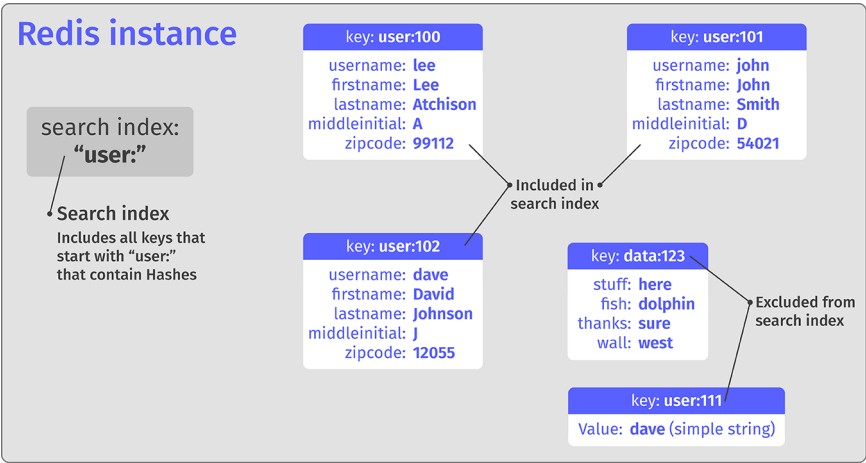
Redis instance

search index:
"user:"

Search index
Includes all keys that start with "user:" that contain Hashes

key: user:100
username: lee
firstname: Lee
lastname: Atchison
middleinitial: A
zipcode: 99112

key: user:101
username: john
firstname: John
lastname: Smith
middleinitial: D
zipcode: 54021

Included in search index

key: user:102
username: dave
firstname: David
lastname: Johnson
middleinitial: J
zipcode: 12055

key: data:123
stuff: here
fish: dolphin
thanks: sure
wall: west

Excluded from search index

key: user:111
Value: dave (simple string)